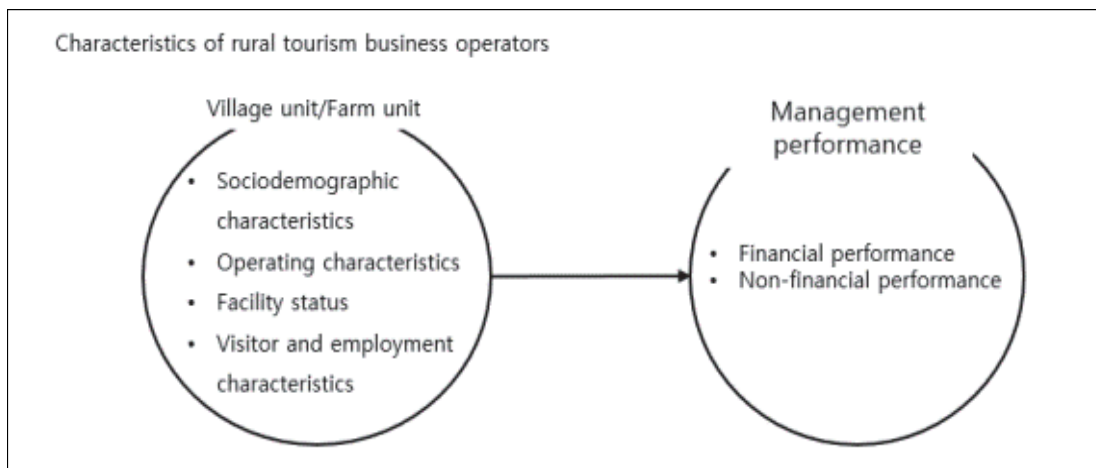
Characteristics of rural tourism business operators

Village unit/Farm unit

- Sociodemographic characteristics
- Operating characteristics
- Facility status
- Visitor and employment characteristics

Management performance

- Financial performance
- Non-financial performance